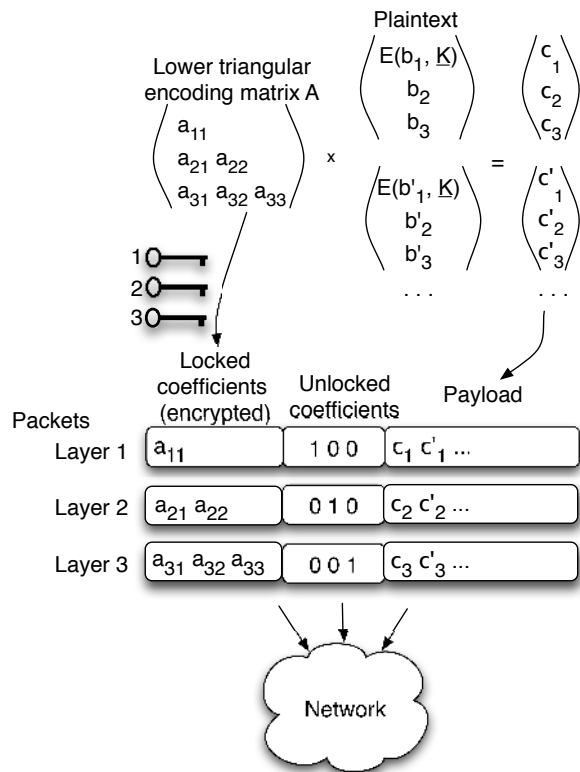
Plaintext

Lower triangular encoding matrix A

$a_{11}$
$a_{21}$ $a_{22}$
$a_{31}$ $a_{32}$ $a_{33}$

x

$E(b_1, \underline{K})$
$b_2$
$b_3$

$E(b'_1, \underline{K})$
$b'_2$
$b'_3$
. . .

=

$c_1$
$c_2$
$c_3$

$c'_1$
$c'_2$
$c'_3$
. . .

1
2
3

Locked coefficients (encrypted)

Unlocked coefficients

Payload

Packets

| | | | |
|---|---|---|---|
| Layer 1 | $a_{11}$ | 1 0 0 | $c_1$ $c'_1$ ... |
| Layer 2 | $a_{21}$ $a_{22}$ | 0 1 0 | $c_2$ $c'_2$ ... |
| Layer 3 | $a_{31}$ $a_{32}$ $a_{33}$ | 0 0 1 | $c_3$ $c'_3$ ... |

Network